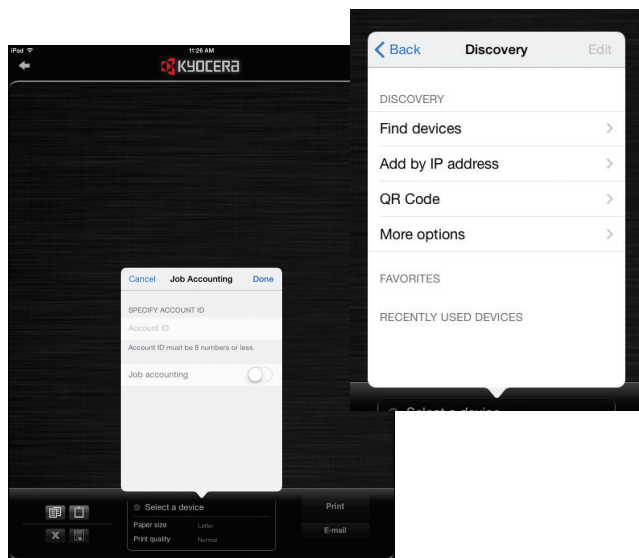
iPad
11:26 AM
KYOCERA

Cancel Job Accounting Done

SPECIFY ACCOUNT ID

Account ID

Account ID must be 8 numbers or less.

Job accounting

Select a device
Paper size Letter
Print quality Normal

Print
E-mail

Back Discovery Edit

DISCOVERY

Find devices

Add by IP address

QR Code

More options

FAVORITES

RECENTLY USED DEVICES

Select a device